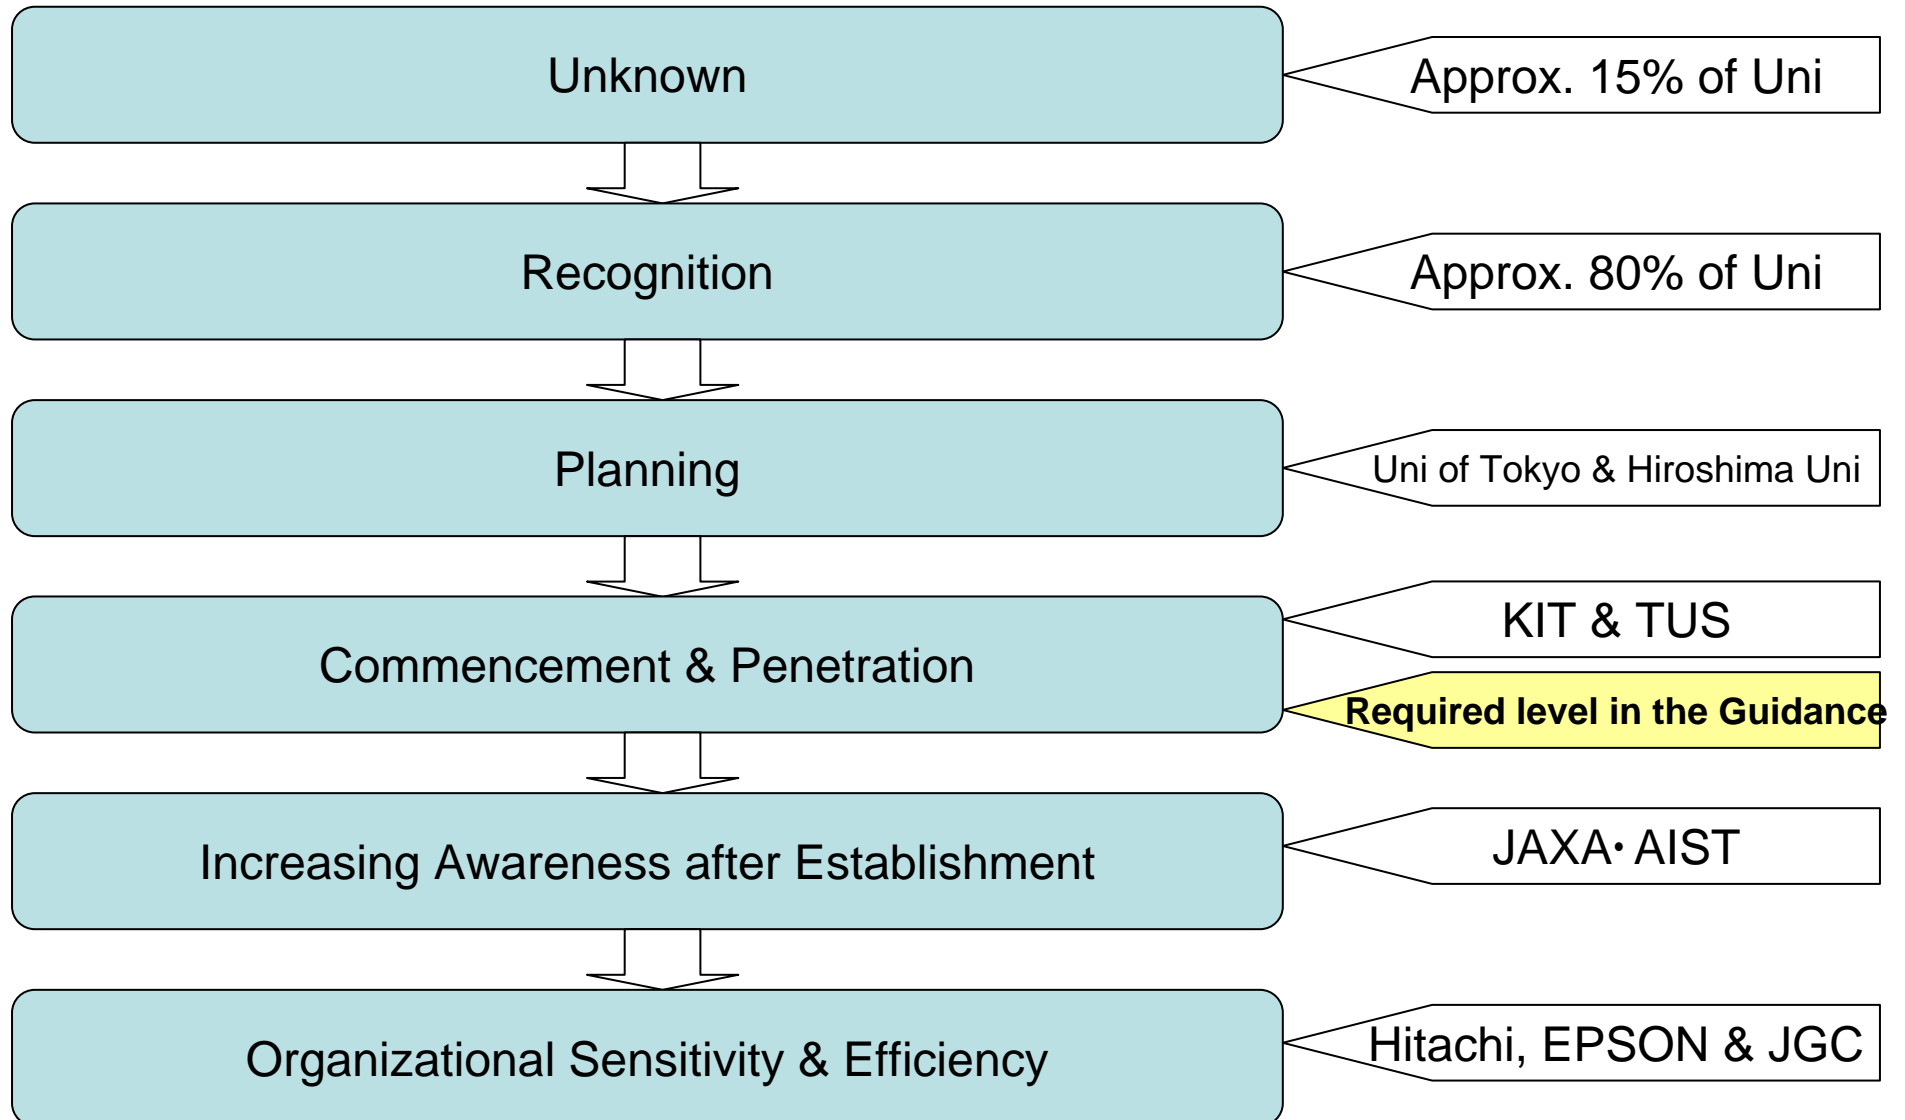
Unknown

Approx. 15% of Uni

Recognition

Approx. 80% of Uni

Planning

Uni of Tokyo & Hiroshima Uni

Commencement & Penetration

KIT & TUS

Required level in the Guidance

Increasing Awareness after Establishment

JAXA･AIST

Organizational Sensitivity & Efficiency

Hitachi, EPSON & JGC